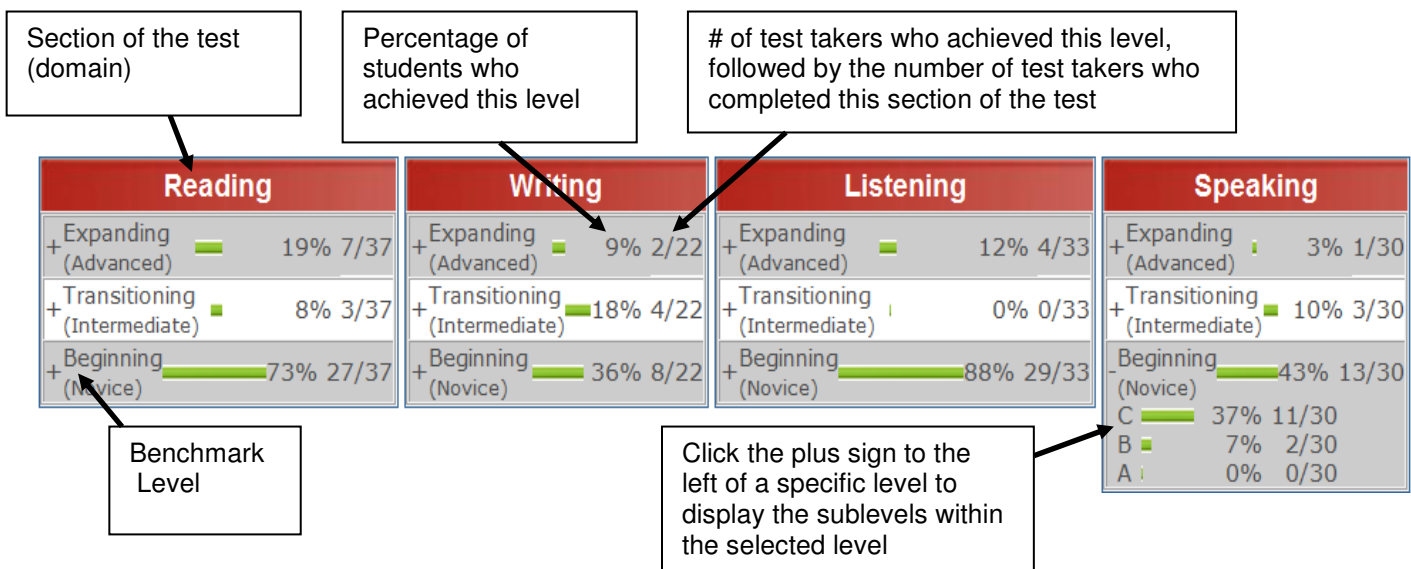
Section of the test (domain)

Percentage of students who achieved this level

# of test takers who achieved this level, followed by the number of test takers who completed this section of the test

Reading
+Expanding (Advanced) 19% 7/37
+Transitioning (Intermediate) 8% 3/37
+Beginning (Novice) 73% 27/37

Writing
+Expanding (Advanced) 9% 2/22
+Transitioning (Intermediate) 18% 4/22
+Beginning (Novice) 36% 8/22

Listening
+Expanding (Advanced) 12% 4/33
+Transitioning (Intermediate) 0% 0/33
+Beginning (Novice) 88% 29/33

Speaking
+Expanding (Advanced) 3% 1/30
+Transitioning (Intermediate) 10% 3/30
-Beginning (Novice) 43% 13/30
C 37% 11/30
B 7% 2/30
A 0% 0/30

Benchmark Level

Click the plus sign to the left of a specific level to display the sublevels within the selected level